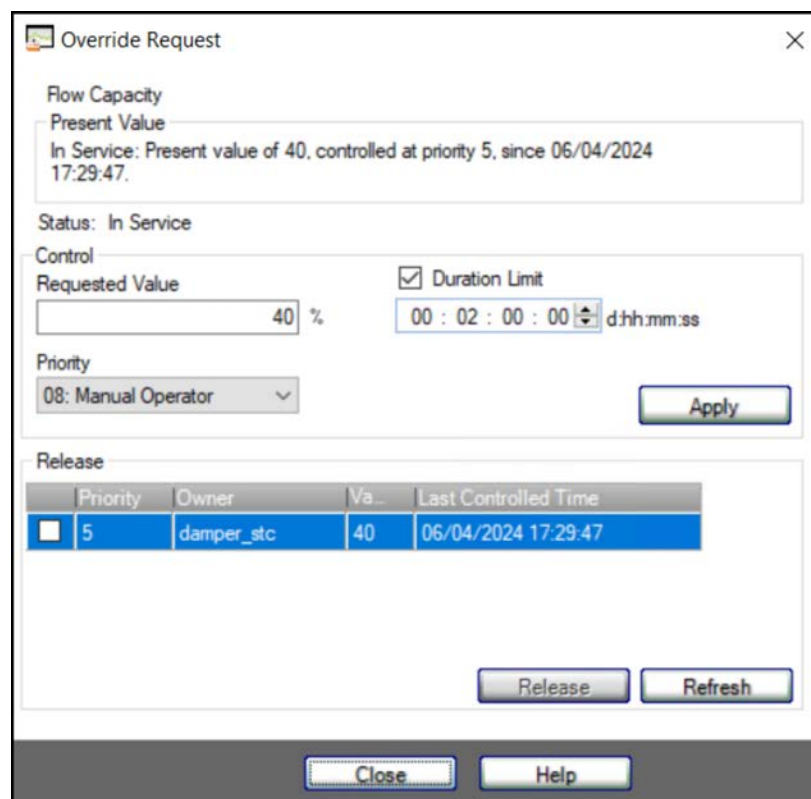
Override Request

Flow Capacity

Present Value

In Service: Present value of 40, controlled at priority 5, since 06/04/2024 17:29:47.

Status: In Service

Control

Requested Value

40 %

Duration Limit

00 : 02 : 00 : 00 d:hh:mm:ss

Priority

08: Manual Operator

Apply

Release

| | Priority | Owner | Va... | Last Controlled Time |
|---|---|---|---|---|
| | 5 | damper_stc | 40 | 06/04/2024 17:29:47 |

Release

Refresh

Close

Help